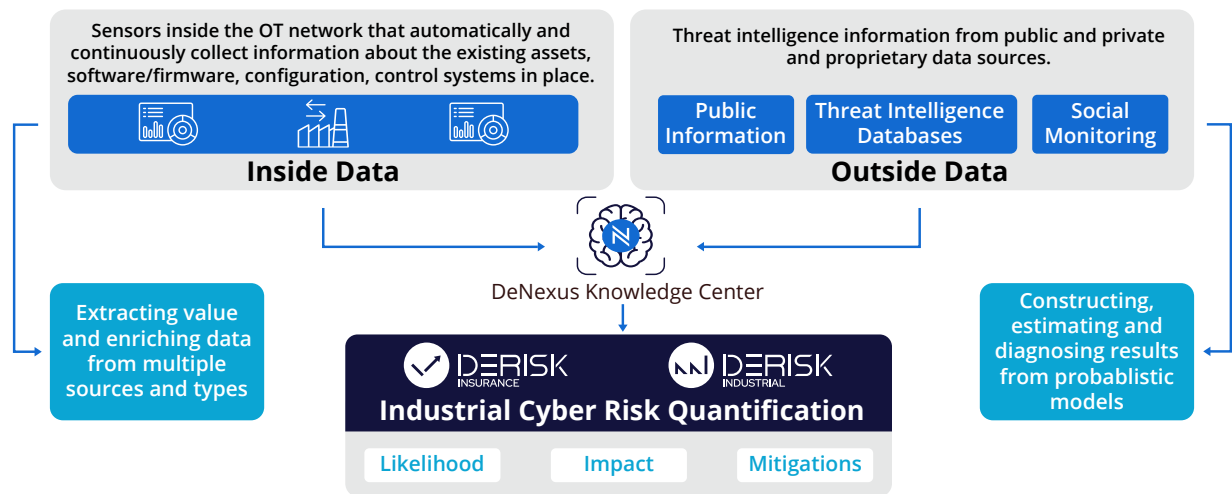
Sensors inside the OT network that automatically and continuously collect information about the existing assets, software/firmware, configuration, control systems in place.

Inside Data

Threat intelligence information from public and private and proprietary data sources.

Public Information

Threat Intelligence Databases

Social Monitoring

Outside Data

DeNexus Knowledge Center

Extracting value and enriching data from multiple sources and types

Constructing, estimating and diagnosing results from probablistic models

DERISK INSURANCE

DERISK INDUSTRIAL

Industrial Cyber Risk Quantification

Likelihood

Impact

Mitigations